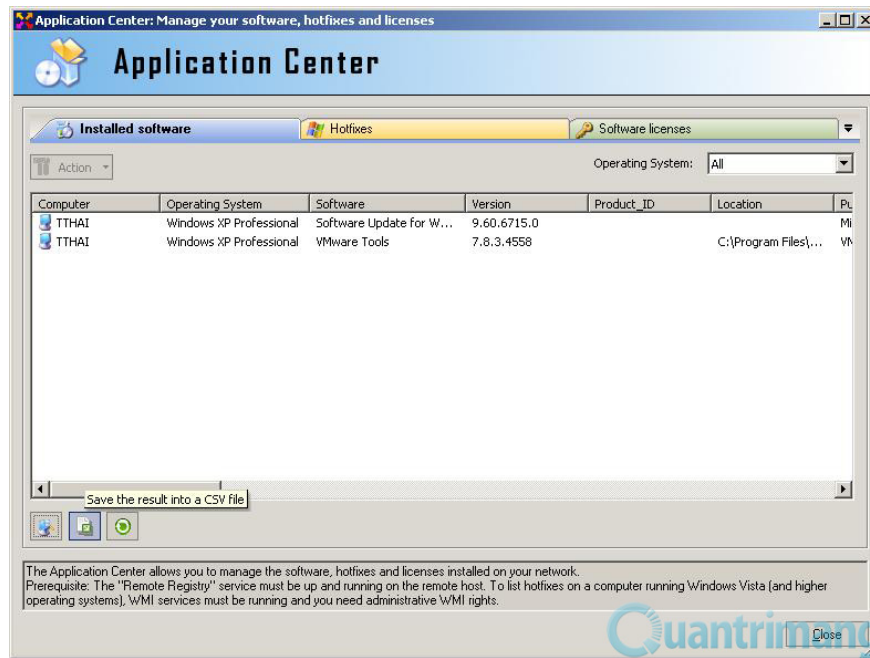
Application Center: Manage your software, hotfixes and licenses

Application Center

Installed software | Hotfixes | Software licenses

Action

Operating System: All

| Computer | Operating System | Software | Version | Product_ID | Location | Pu |
|---|---|---|---|---|---|---|
| TTHAI | Windows XP Professional | Software Update for W... | 9.60.6715.0 | | | Mi |
| TTHAI | Windows XP Professional | VMware Tools | 7.8.3.4558 | | C:\Program Files\... | VM |

Save the result into a CSV file

The Application Center allows you to manage the software, hotfixes and licenses installed on your network.
Prerequisite: The "Remote Registry" service must be up and running on the remote host. To list hotfixes on a computer running Windows Vista (and higher operating systems), WMI services must be running and you need administrative WMI rights.

Quantrimang

Close